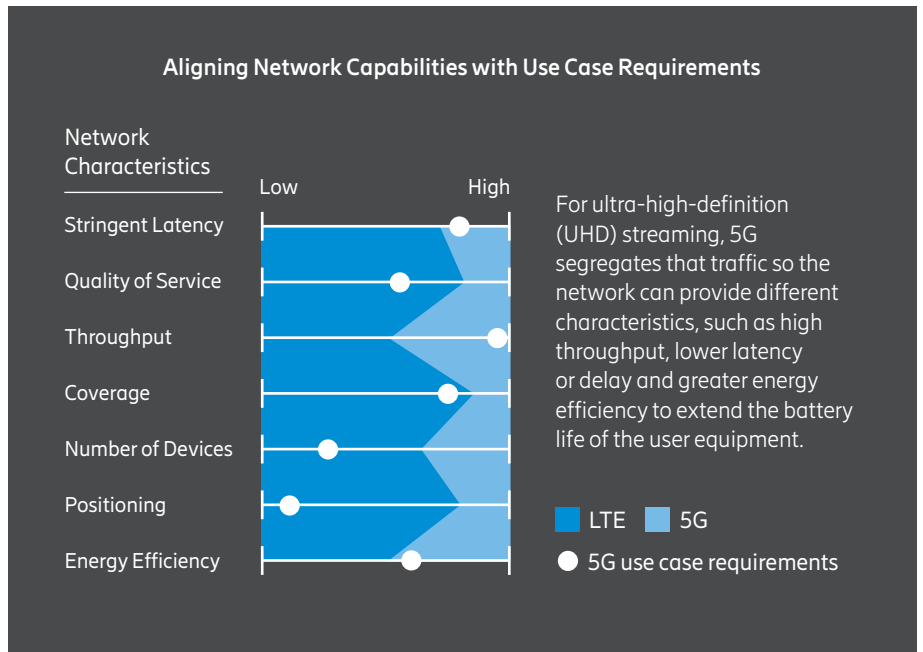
Aligning Network Capabilities with Use Case Requirements

Network Characteristics

Low

High

Stringent Latency

Quality of Service

Throughput

Coverage

Number of Devices

Positioning

Energy Efficiency

For ultra-high-definition (UHD) streaming, 5G segregates that traffic so the network can provide different characteristics, such as high throughput, lower latency or delay and greater energy efficiency to extend the battery life of the user equipment.

LTE

5G

5G use case requirements